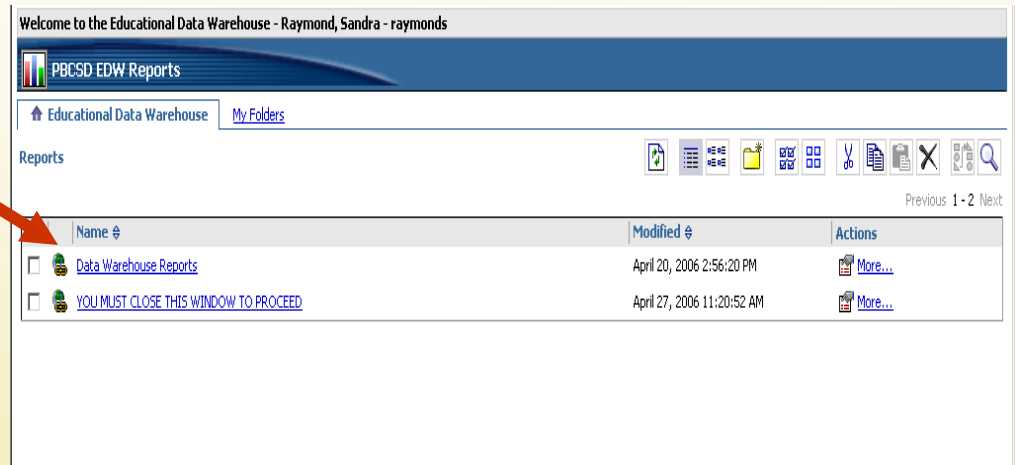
Welcome to the Educational Data Warehouse - Raymond, Sandra - raymonds

PBCSD EDW Reports

Educational Data Warehouse | My Folders

Reports

Previous 1 - 2 Next

| Name | Modified | Actions |
|---|---|---|
| Data Warehouse Reports | April 20, 2006 2:56:20 PM | More... |
| YOU MUST CLOSE THIS WINDOW TO PROCEED | April 27, 2006 11:20:52 AM | More... |